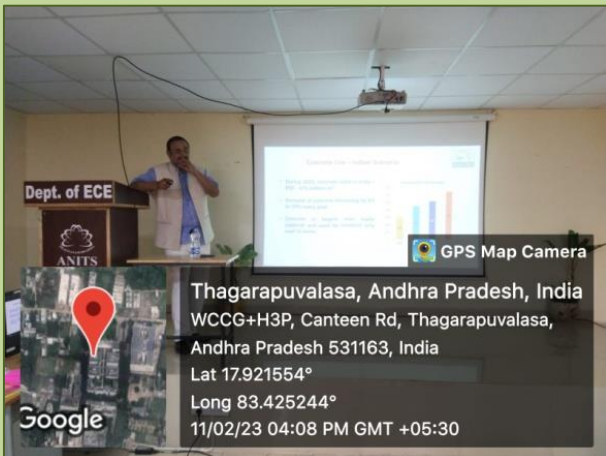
Dept. of ECE

ANITS

GPS Map Camera

Thagarapuvalasa, Andhra Pradesh, India
WCCG+H3P, Canteen Rd, Thagarapuvalasa, Andhra Pradesh 531163, India
Lat 17.921554°
Long 83.425244°
11/02/23 04:08 PM GMT +05:30

Google